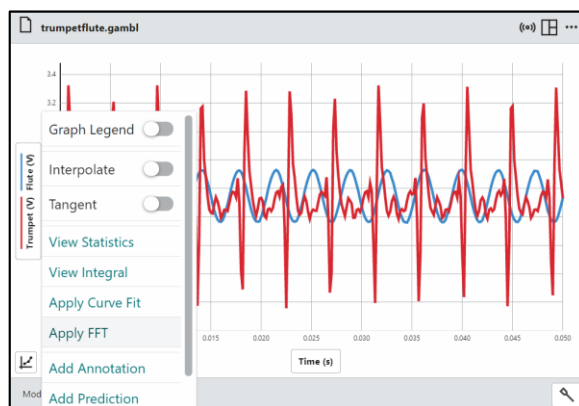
trumpetflute.gambl

3.4
3.2

Graph Legend
Interpolate
Tangent
View Statistics
View Integral
Apply Curve Fit
Apply FFT
Add Annotation
Add Prediction

Flute (V)
Trumpet (V)

0.015 0.020 0.025 0.030 0.035 0.040 0.045 0.050
Time (s)

Mod